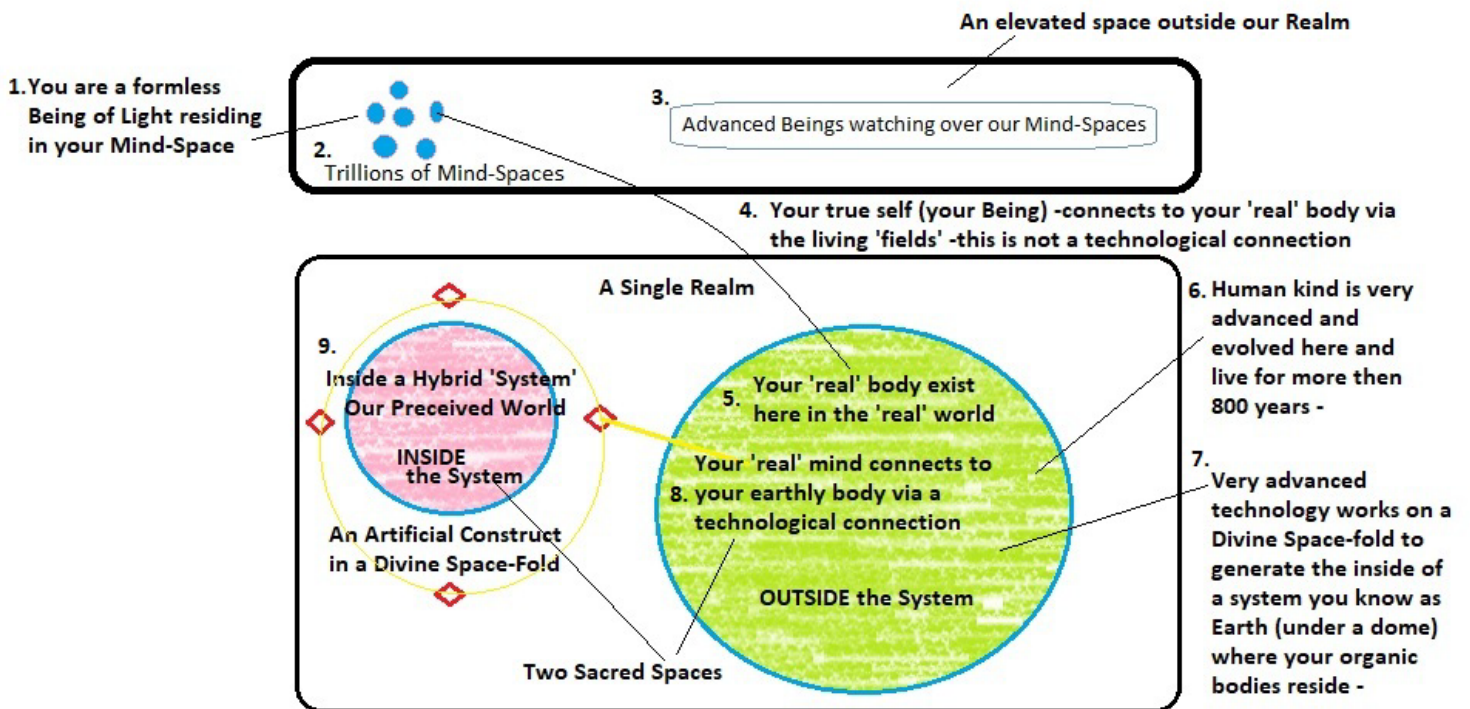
An elevated space outside our Realm

1. You are a formless Being of Light residing in your Mind-Space

2. Trillions of Mind-Spaces

3. Advanced Beings watching over our Mind-Spaces

4. Your true self (your Being) -connects to your 'real' body via the living 'fields' -this is not a technological connection

A Single Realm

9. Inside a Hybrid 'System' Our Preceived World

INSIDE the System

An Artificial Construct in a Divine Space-Fold

5. Your 'real' body exist here in the 'real' world

8. Your 'real' mind connects to your earthly body via a technological connection

OUTSIDE the System

Two Sacred Spaces

6. Human kind is very advanced and evolved here and live for more then 800 years -

7. Very advanced technology works on a Divine Space-fold to generate the inside of a system you know as Earth (under a dome) where your organic bodies reside -